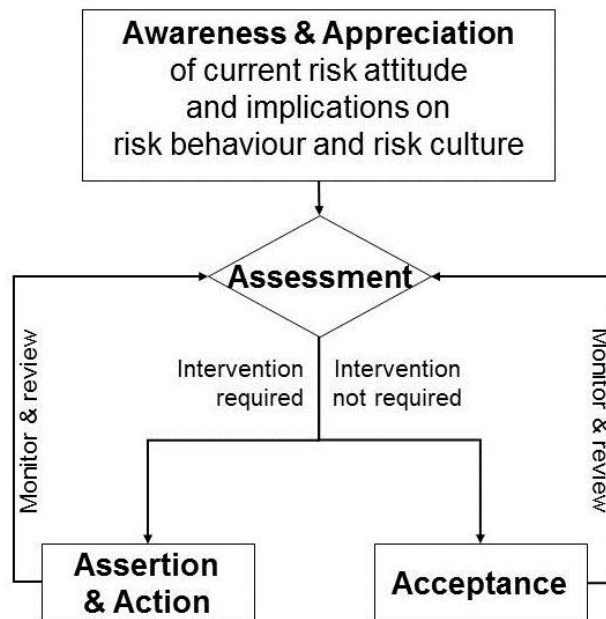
**Awareness & Appreciation**
of current risk attitude
and implications on
risk behaviour and risk culture

Assessment

Monitor & review

Intervention required

Intervention not required

Monitor & review

Assertion & Action

Acceptance